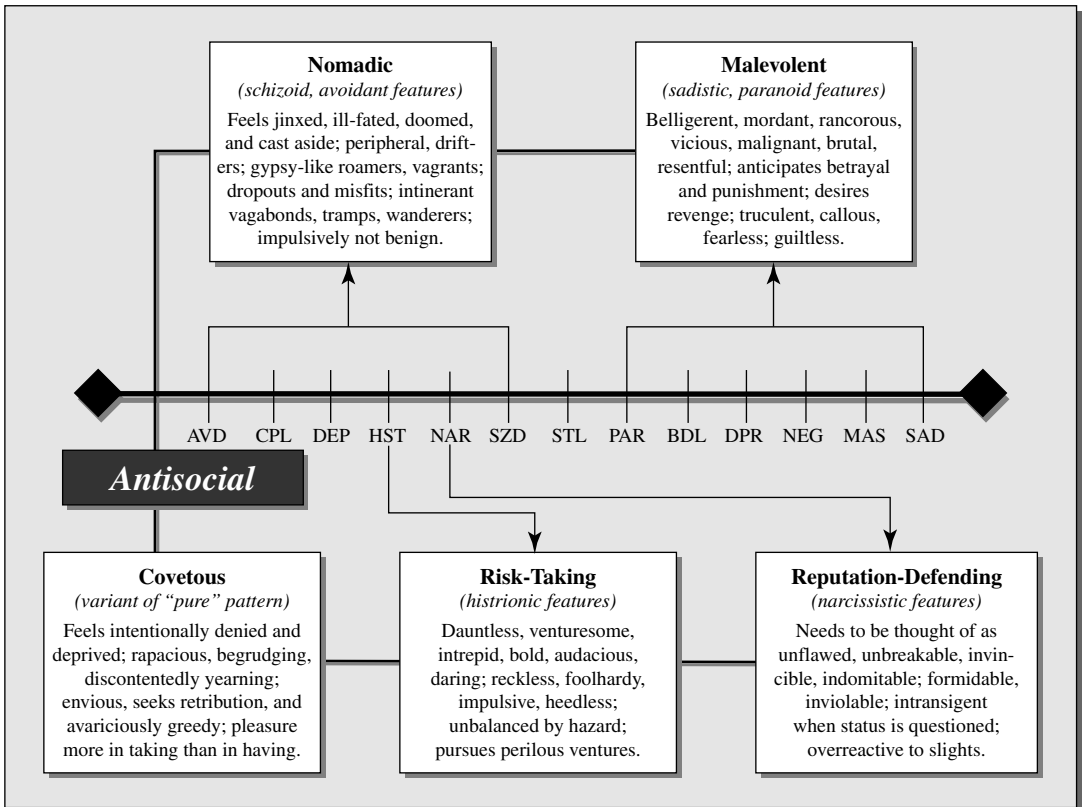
**Nomadic**
*(schizoid, avoidant features)*
Feels jinxed, ill-fated, doomed, and cast aside; peripheral, drifters; gypsy-like roamers, vagrants; dropouts and misfits; intinerant vagabonds, tramps, wanderers; impulsively not benign.

**Malevolent**
*(sadistic, paranoid features)*
Belligerent, mordant, rancorous, vicious, malignant, brutal, resentful; anticipates betrayal and punishment; desires revenge; truculent, callous, fearless; guiltless.

AVD CPL DEP HST NAR SZD STL PAR BDL DPR NEG MAS SAD

*Antisocial*

**Covetous**
*(variant of "pure" pattern)*
Feels intentionally denied and deprived; rapacious, begrudging, discontentedly yearning; envious, seeks retribution, and avariciously greedy; pleasure more in taking than in having.

**Risk-Taking**
*(histrionic features)*
Dauntless, venturesome, intrepid, bold, audacious, daring; reckless, foolhardy, impulsive, heedless; unbalanced by hazard; pursues perilous ventures.

**Reputation-Defending**
*(narcissistic features)*
Needs to be thought of as unflawed, unbreakable, invincible, indomitable; formidable, inviolable; intransigent when status is questioned; overreactive to slights.